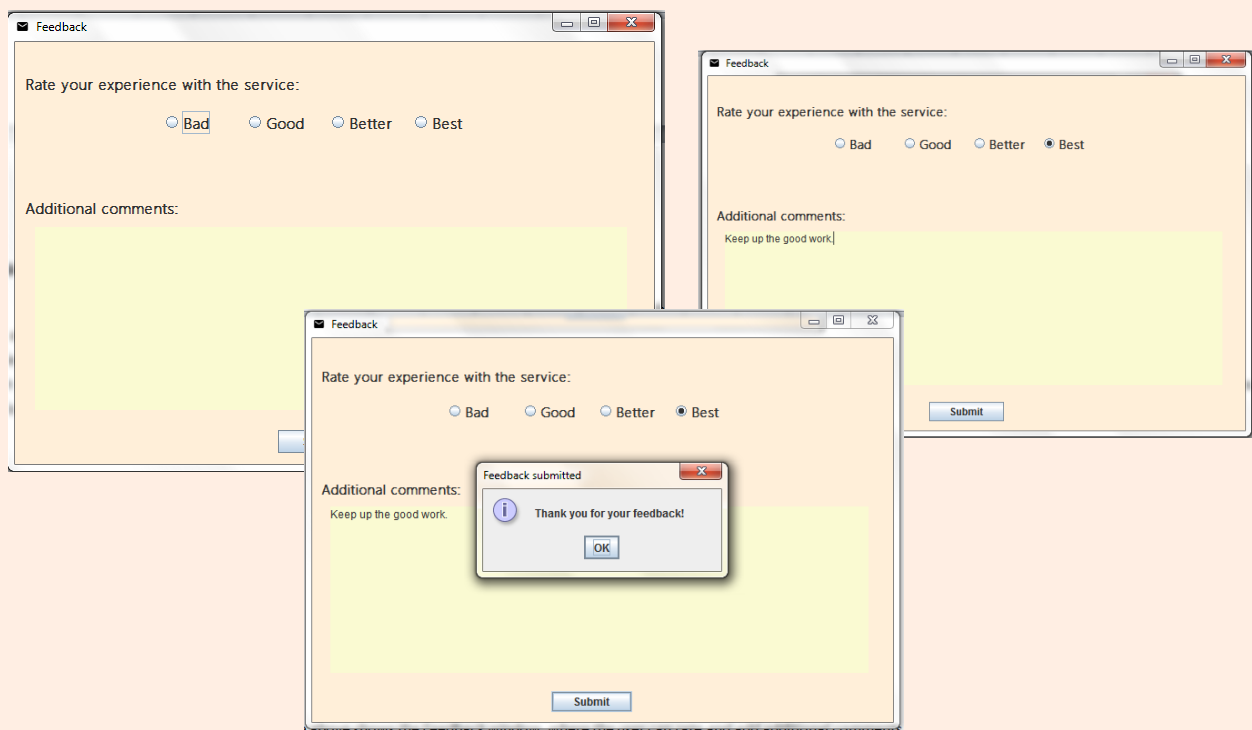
Feedback

Rate your experience with the service:

Bad Good Better Best

Additional comments:

Feedback

Rate your experience with the service:

Bad Good Better Best

Additional comments:

Keep up the good work.

Submit

Feedback

Rate your experience with the service:

Bad Good Better Best

Additional comments:

Keep up the good work.

Feedback submitted

Thank you for your feedback!

OK

Submit